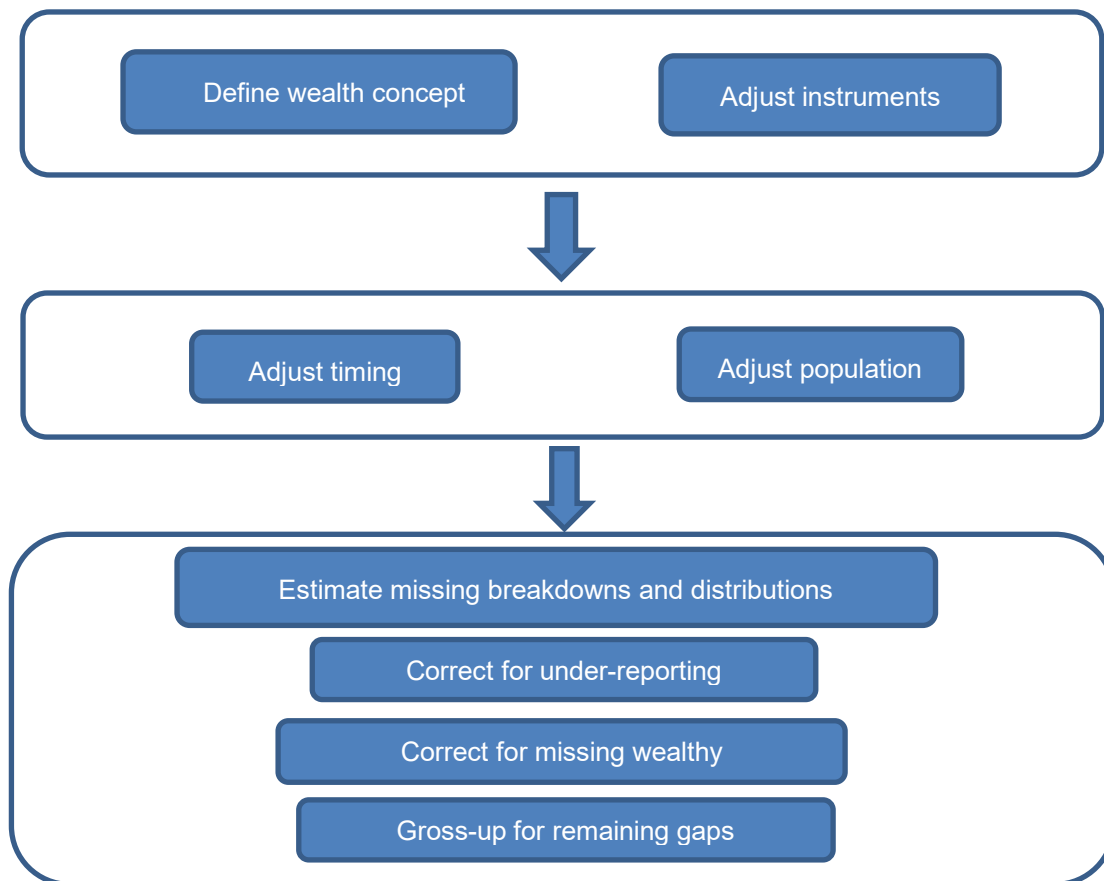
Define wealth concept

Adjust instruments

Adjust timing

Adjust population

Estimate missing breakdowns and distributions

Correct for under-reporting

Correct for missing wealthy

Gross-up for remaining gaps